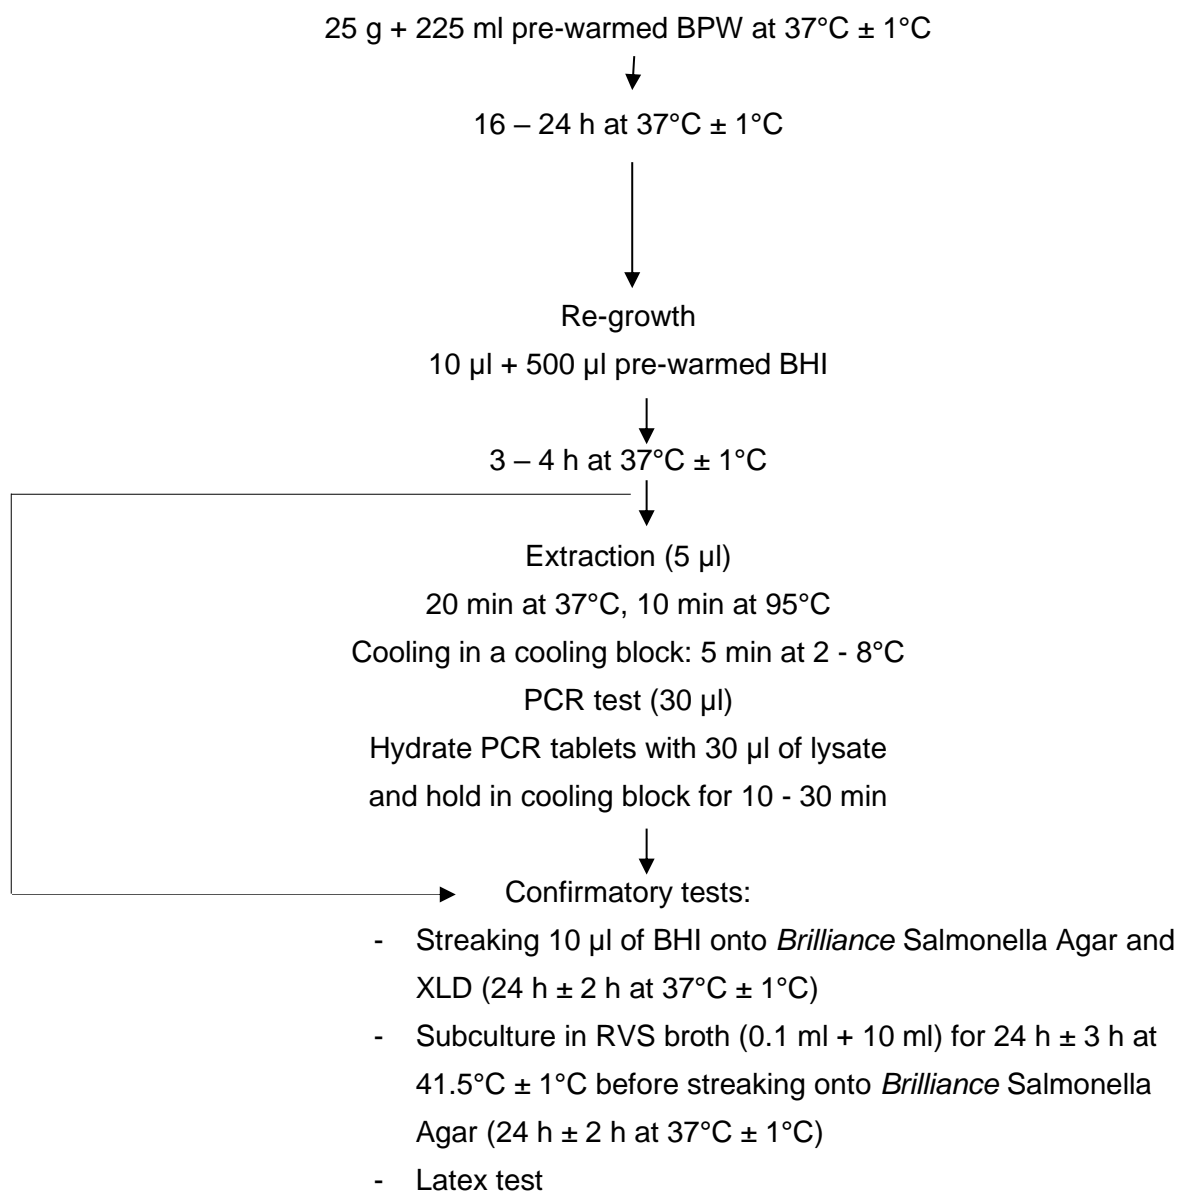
25 g + 225 ml pre-warmed BPW at 37°C ± 1°C

16 – 24 h at 37°C ± 1°C

Re-growth
10 µl + 500 µl pre-warmed BHI

3 – 4 h at 37°C ± 1°C

Extraction (5 µl)
20 min at 37°C, 10 min at 95°C
Cooling in a cooling block: 5 min at 2 - 8°C
PCR test (30 µl)
Hydrate PCR tablets with 30 µl of lysate
and hold in cooling block for 10 - 30 min

Confirmatory tests:
- Streaking 10 µl of BHI onto *Brilliance* Salmonella Agar and XLD (24 h ± 2 h at 37°C ± 1°C)
- Subculture in RVS broth (0.1 ml + 10 ml) for 24 h ± 3 h at 41.5°C ± 1°C before streaking onto *Brilliance* Salmonella Agar (24 h ± 2 h at 37°C ± 1°C)
- Latex test